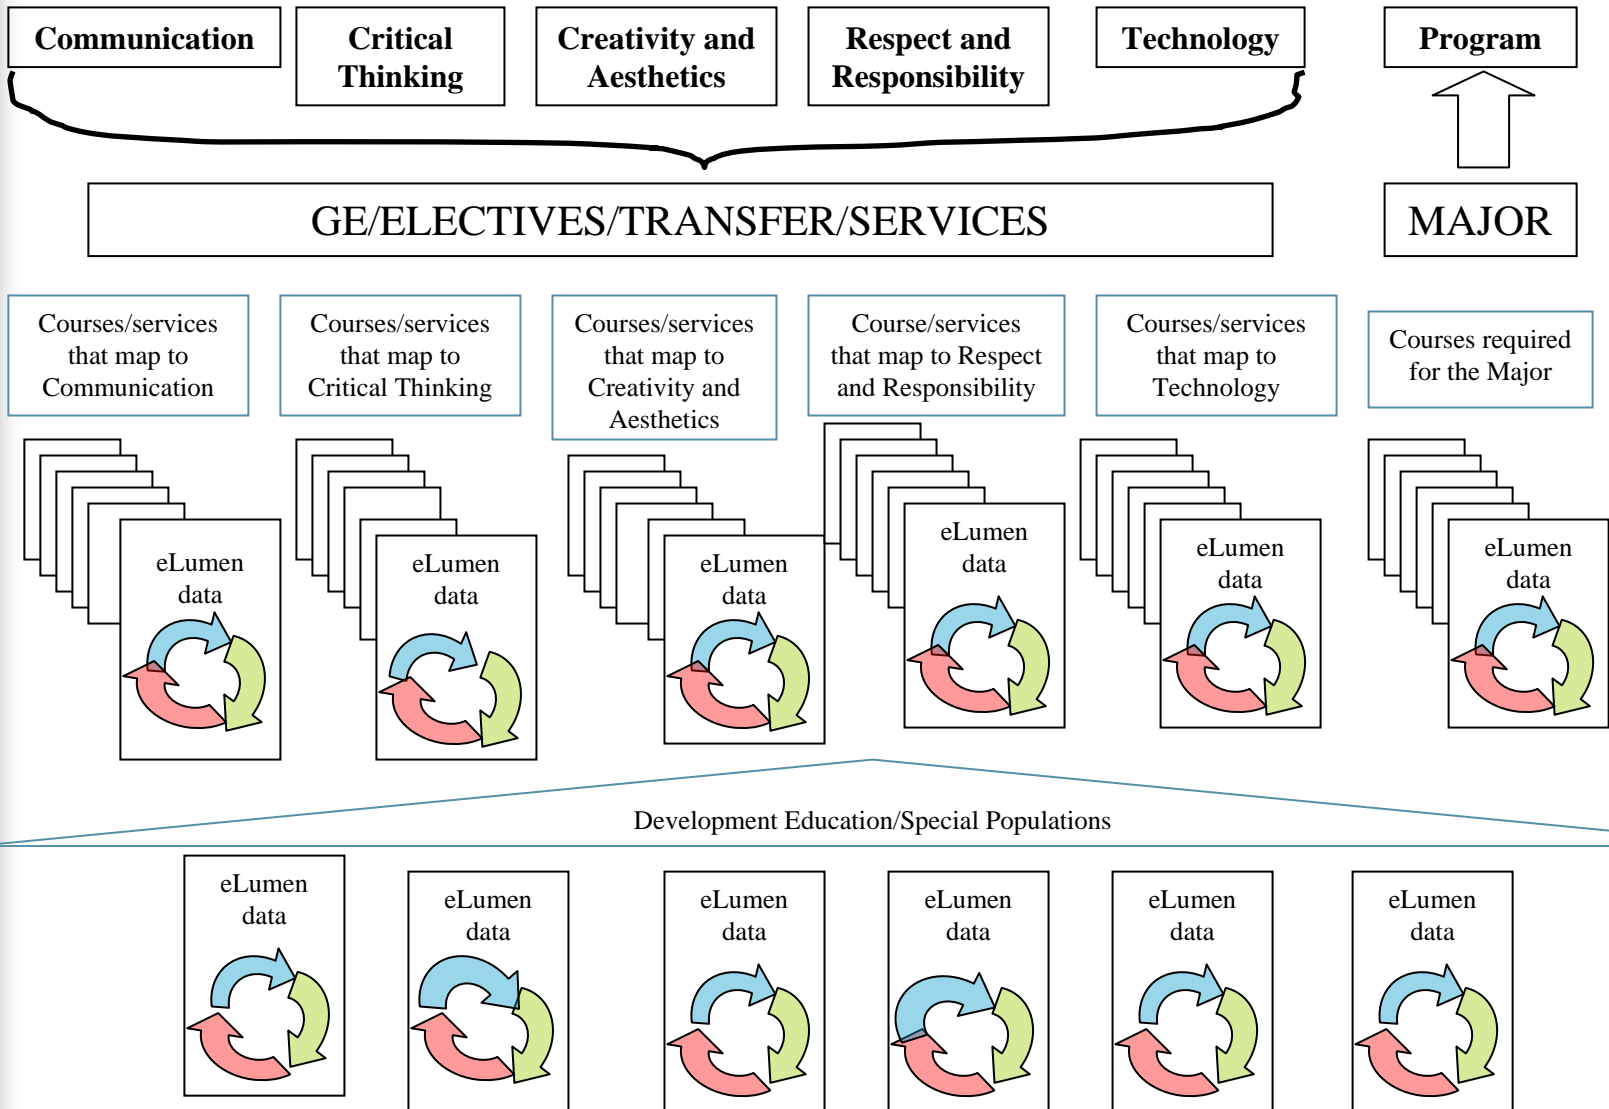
Communication

Critical Thinking

Creativity and Aesthetics

Respect and Responsibility

Technology

Program

GE/ELECTIVES/TRANSFER/SERVICES

MAJOR

Courses/services that map to Communication

Courses/services that map to Critical Thinking

Courses/services that map to Creativity and Aesthetics

Course/services that map to Respect and Responsibility

Courses/services that map to Technology

Courses required for the Major

eLumen data

eLumen data

eLumen data

eLumen data

eLumen data

eLumen data

Development Education/Special Populations

eLumen data

eLumen data

eLumen data

eLumen data

eLumen data

eLumen data